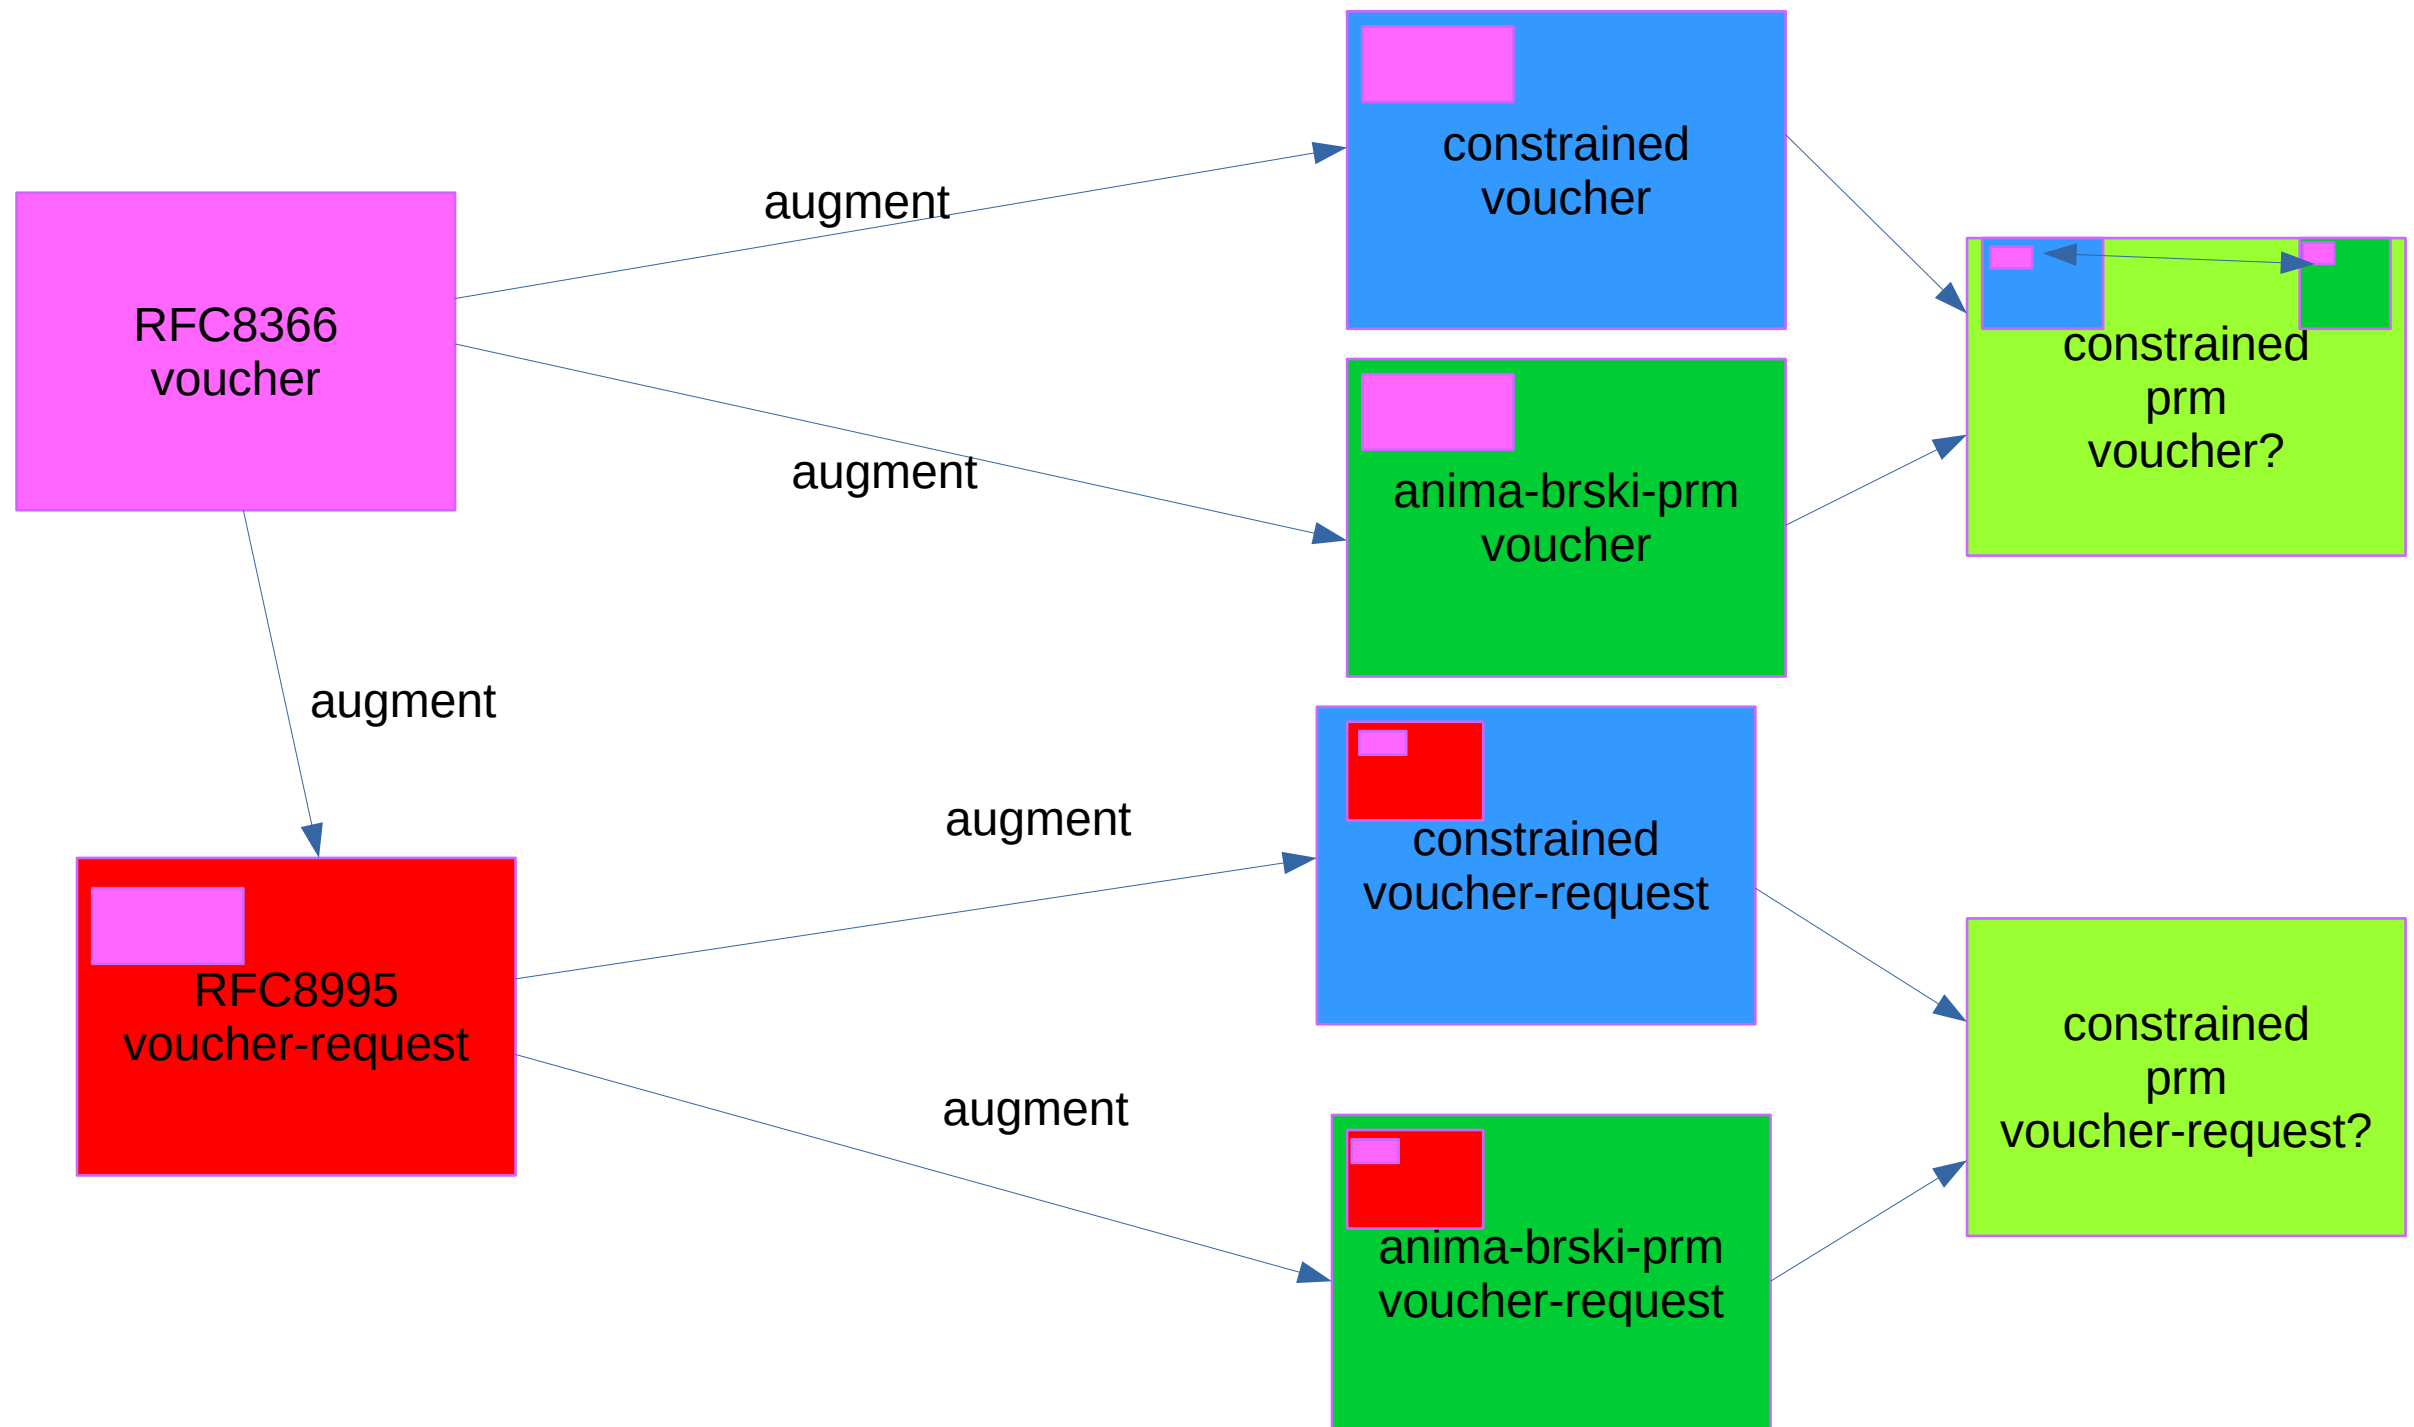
RFC8366 voucher

augment

augment

constrained voucher

anima-brski-prm voucher

constrained prm voucher?

augment

RFC8995 voucher-request

augment

augment

constrained voucher-request

anima-brski-prm voucher-request

constrained prm voucher-request?